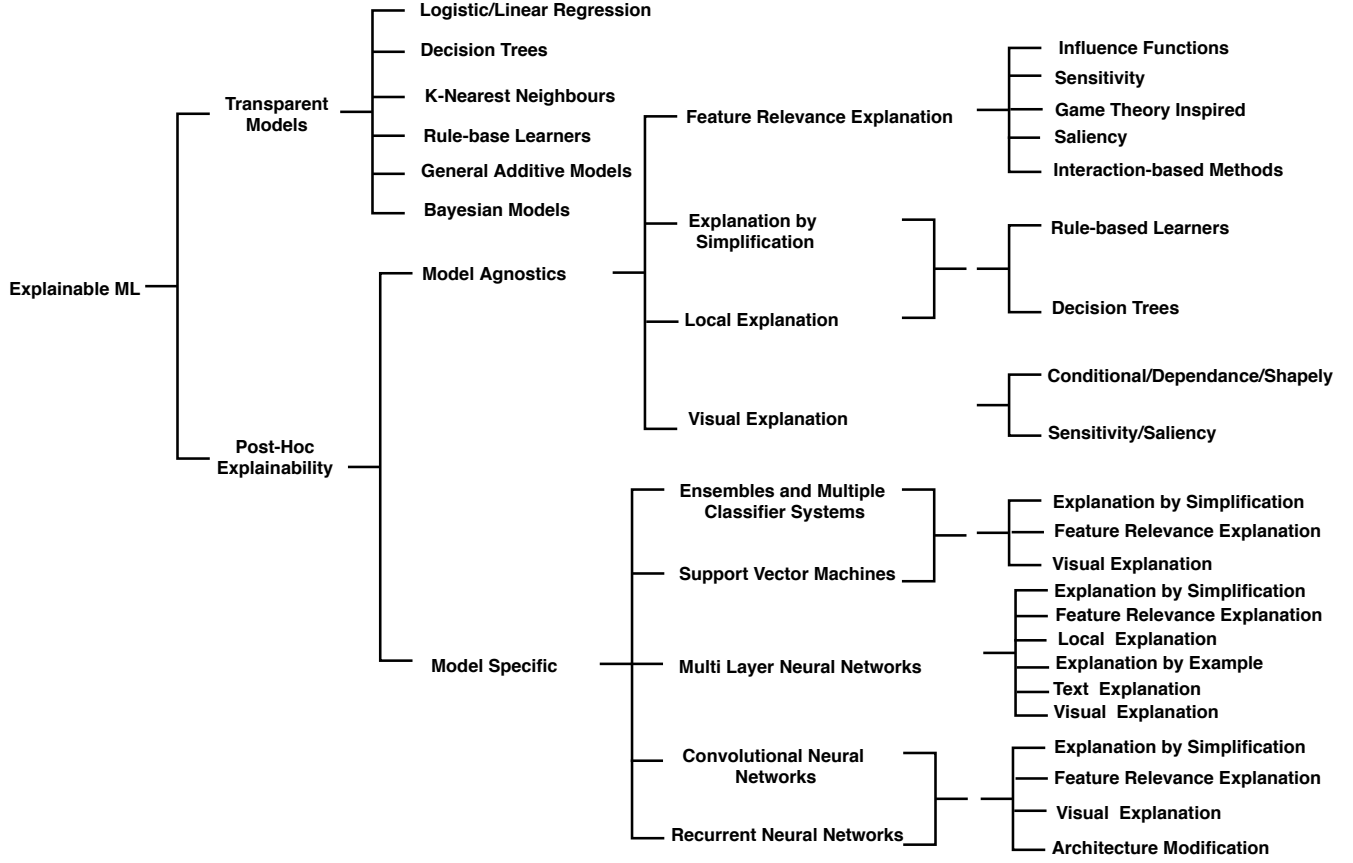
Explainable ML

Transparent Models

Logistic/Linear Regression

Decision Trees

K-Nearest Neighbours

Rule-base Learners

General Additive Models

Bayesian Models

Post-Hoc Explainability

Model Agnostics

Feature Relevance Explanation

Influence Functions

Sensitivity

Game Theory Inspired

Saliency

Interaction-based Methods

Explanation by Simplification

Local Explanation

Rule-based Learners

Decision Trees

Visual Explanation

Conditional/Dependance/Shapely

Sensitivity/Saliency

Model Specific

Ensembles and Multiple Classifier Systems

Support Vector Machines

Explanation by Simplification

Feature Relevance Explanation

Visual Explanation

Multi Layer Neural Networks

Explanation by Simplification

Feature Relevance Explanation

Local Explanation

Explanation by Example

Text Explanation

Visual Explanation

Convolutional Neural Networks

Recurrent Neural Networks

Explanation by Simplification

Feature Relevance Explanation

Visual Explanation

Architecture Modification